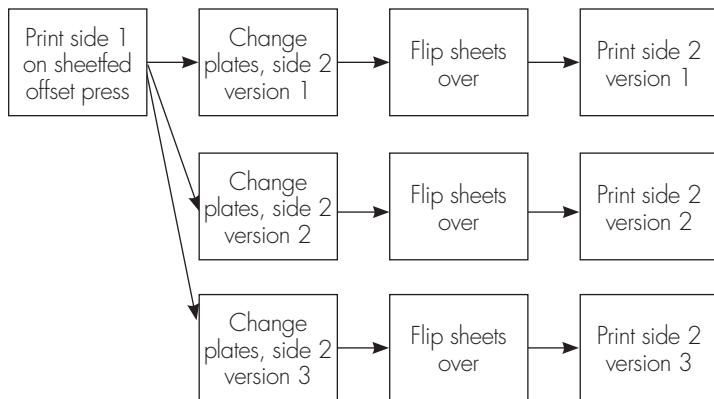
Print side 1 on sheetfed offset press

Change plates, side 2 version 1

Flip sheets over

Print side 2 version 1

Change plates, side 2 version 2

Flip sheets over

Print side 2 version 2

Change plates, side 2 version 3

Flip sheets over

Print side 2 version 3